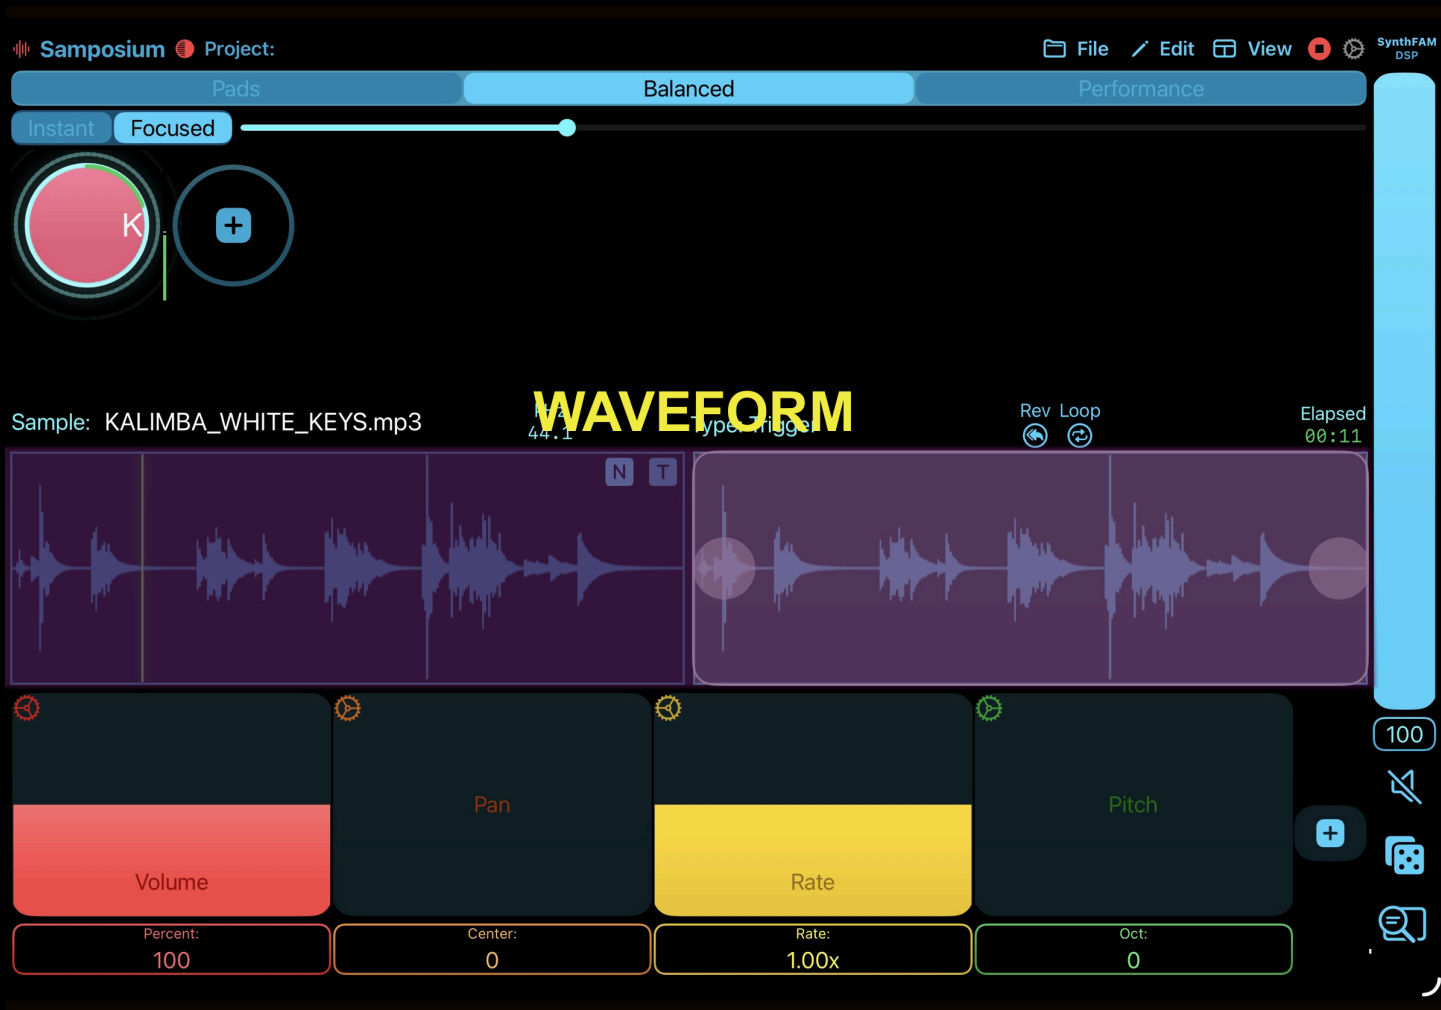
Samposium Project:

File Edit View

SynthFAM DSP

Pads Balanced Performance

Instant Focused

K

+

Sample: KALIMBA_WHITE_KEYS.mp3

WAVEFORM

44.1

Type: Trigger

Rev Loop

Elapsed
00:11

N T

Volume

Pan

Rate

Pitch

+

Percent:
100

Center:
0

Rate:
1.00x

Oct:
0

100